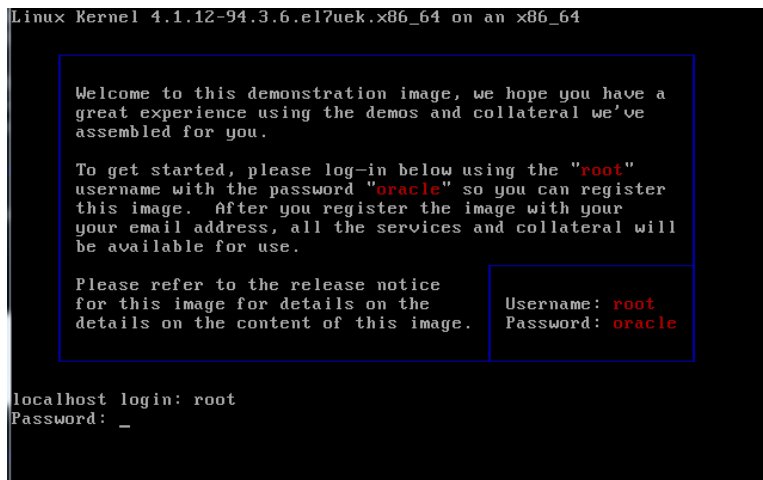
Linux Kernel 4.1.12-94.3.6.el7uek.x86_64 on an x86_64

Welcome to this demonstration image, we hope you have a great experience using the demos and collateral we've assembled for you.

To get started, please log-in below using the "root" username with the password "oracle" so you can register this image. After you register the image with your your email address, all the services and collateral will be available for use.

Please refer to the release notice for this image for details on the details on the content of this image.

Username: root
Password: oracle

localhost login: root
Password: _